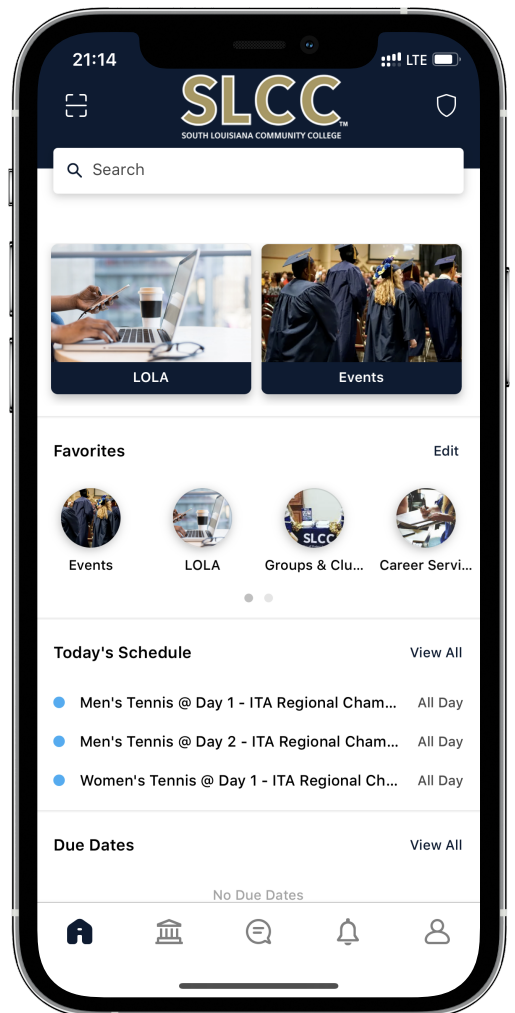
21:14 LTE

SLCC™
SOUTH LOUISIANA COMMUNITY COLLEGE

Search

LOLA

Events

Favorites

Edit

Events

LOLA

SLCC

Groups & Clu...

Career Servi...

Today's Schedule

View All

Men's Tennis @ Day 1 - ITA Regional Cham... All Day

Men's Tennis @ Day 2 - ITA Regional Cham... All Day

Women's Tennis @ Day 1 - ITA Regional Ch... All Day

Due Dates

View All

No Due Dates